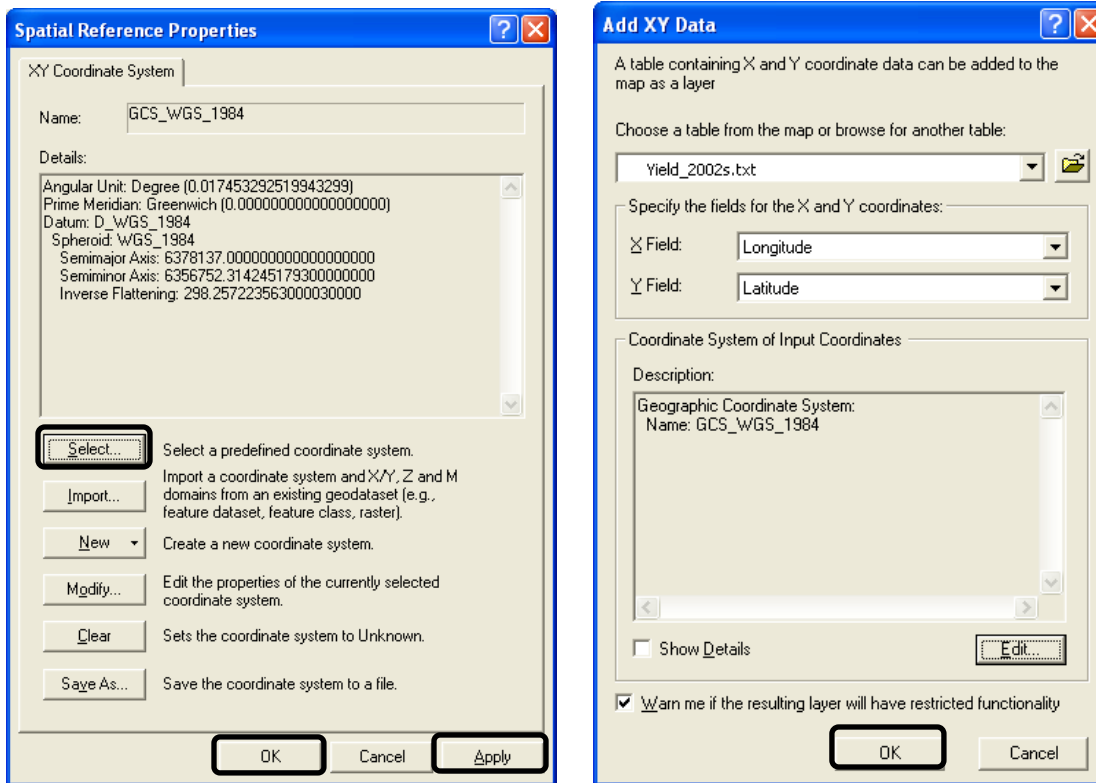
Spatial Reference Properties

XY Coordinate System

Name: GCS_WGS_1984

Details:

Angular Unit: Degree (0.017453292519943299)
Prime Meridian: Greenwich (0.000000000000000000)
Datum: D_WGS_1984
Spheroid: WGS_1984
Semimajor Axis: 6378137.000000000000000000
Semiminor Axis: 6356752.314245179300000000
Inverse Flattening: 298.257223563000030000

Select... Select a predefined coordinate system.

Import... Import a coordinate system and X/Y, Z and M domains from an existing geodataset (e.g., feature dataset, feature class, raster).

New Create a new coordinate system.

Modify... Edit the properties of the currently selected coordinate system.

Clear Sets the coordinate system to Unknown.

Save As... Save the coordinate system to a file.

OK Cancel Apply

Add XY Data

A table containing X and Y coordinate data can be added to the map as a layer

Choose a table from the map or browse for another table:

Yield_2002s.txt

Specify the fields for the X and Y coordinates:

X Field: Longitude

Y Field: Latitude

Coordinate System of Input Coordinates

Description:

Geographic Coordinate System:
Name: GCS_WGS_1984

Show Details

Edit...

Warn me if the resulting layer will have restricted functionality

OK Cancel